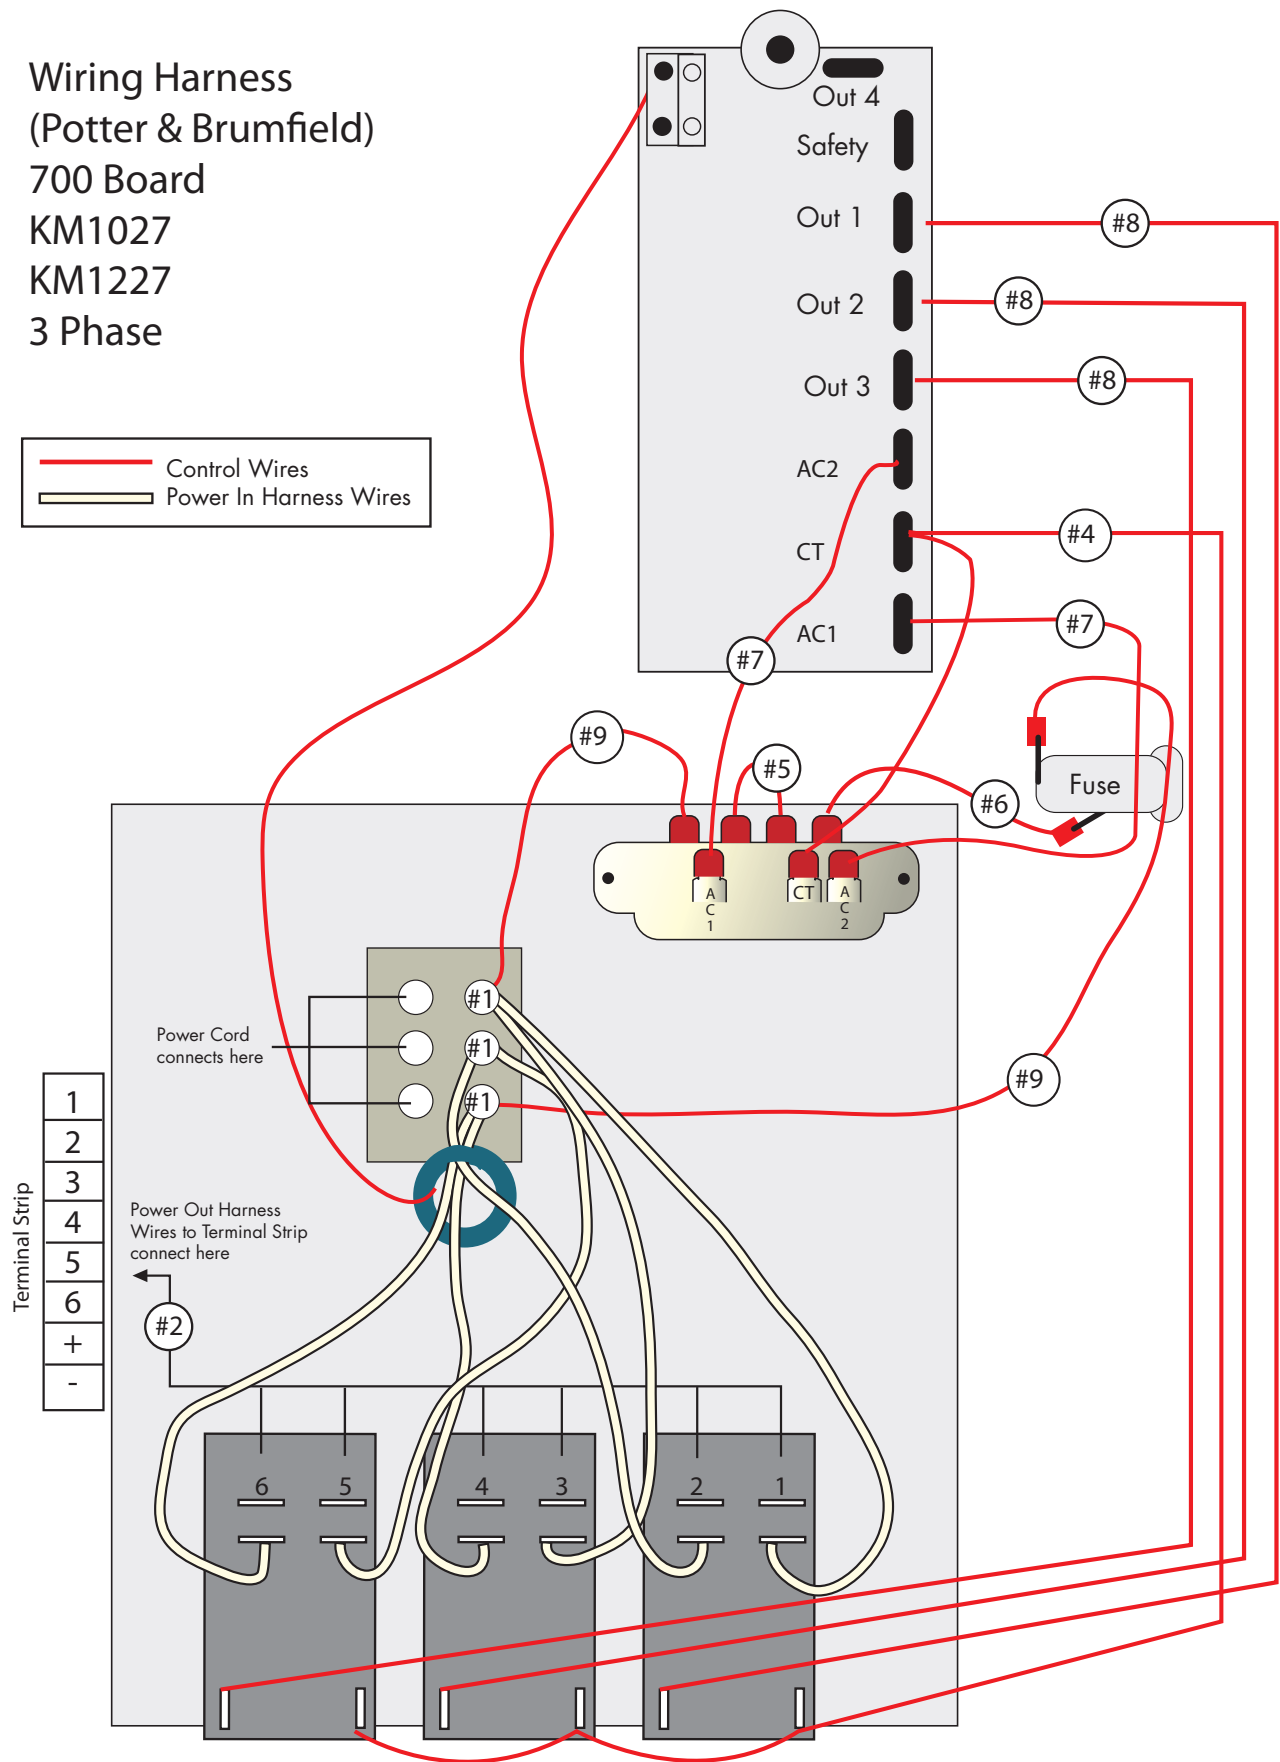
Wiring Harness
(Potter & Brumfield)
700 Board
KM1027
KM1227
3 Phase

Control Wires
Power In Harness Wires

Out 4
Safety
Out 1
Out 2
Out 3
AC2
CT
AC1

#8
#8
#8
#4
#7
#7
#9
#5
#6
Fuse

A C 1
CT
A C 2

#1
#1
#1

Power Cord connects here

#9

Terminal Strip

| 1 |
|---|
| 2 |
| 3 |
| 4 |
| 5 |
| 6 |
| + |
| - |

Power Out Harness Wires to Terminal Strip connect here

#2

6
5
4
3
2
1